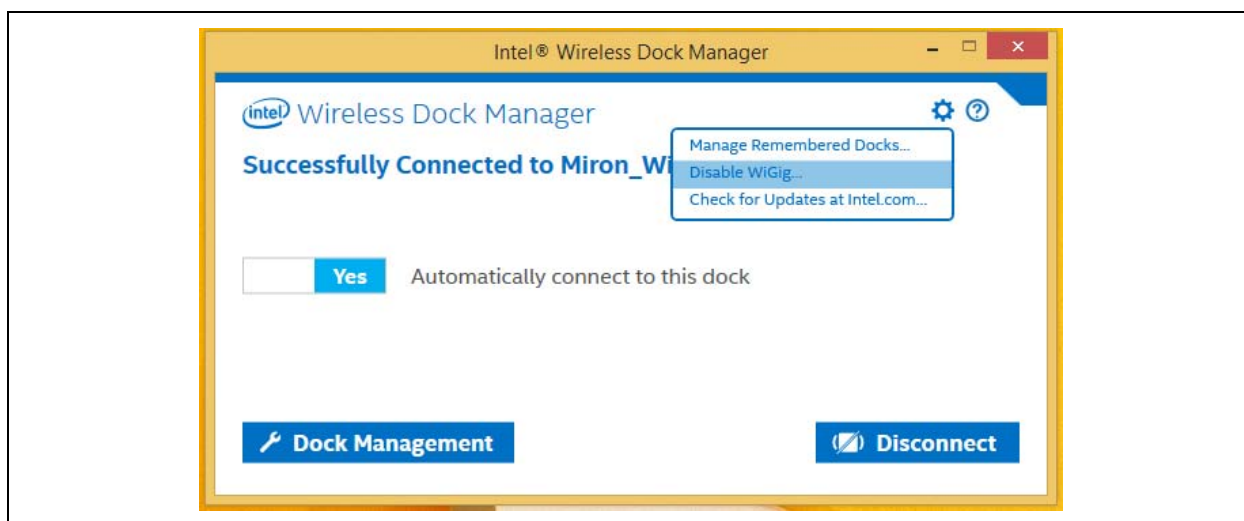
Intel® Wireless Dock Manager

intel Wireless Dock Manager

Successfully Connected to Miron_Wi

Manage Remembered Docks...
Disable WiGig...
Check for Updates at Intel.com...

Yes Automatically connect to this dock

Dock Management

Disconnect